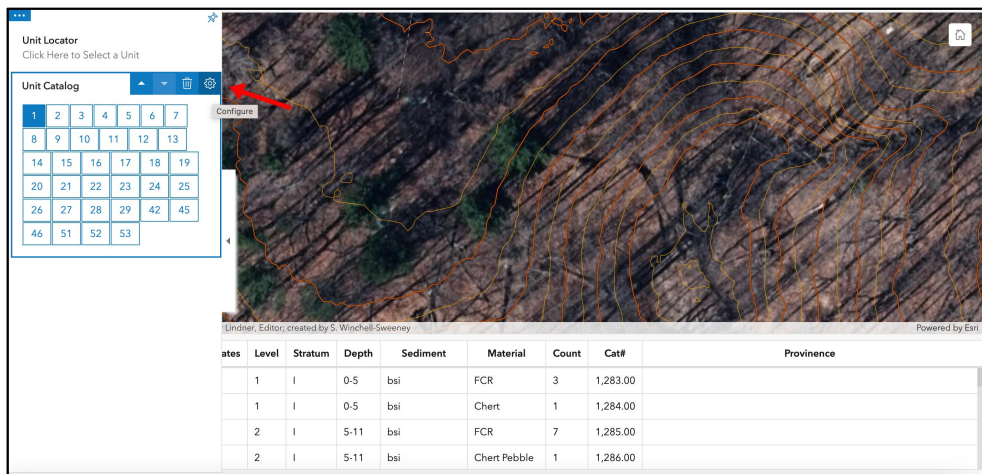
Unit Locator
Click Here to Select a Unit

Unit Catalog

Configure

1 2 3 4 5 6 7
8 9 10 11 12 13
14 15 16 17 18 19
20 21 22 23 24 25
26 27 28 29 42 45
46 51 52 53

r Lindner, Editor; created by S. Winchell-Sweeney

Powered by Esri

| ates | Level | Stratum | Depth | Sediment | Material | Count | Cat# | Provinence |
|---|---|---|---|---|---|---|---|---|
| | 1 | I | 0-5 | bsi | FCR | 3 | 1,283.00 | |
| | 1 | I | 0-5 | bsi | Chert | 1 | 1,284.00 | |
| | 2 | I | 5-11 | bsi | FCR | 7 | 1,285.00 | |
| | 2 | I | 5-11 | bsi | Chert Pebble | 1 | 1,286.00 | |